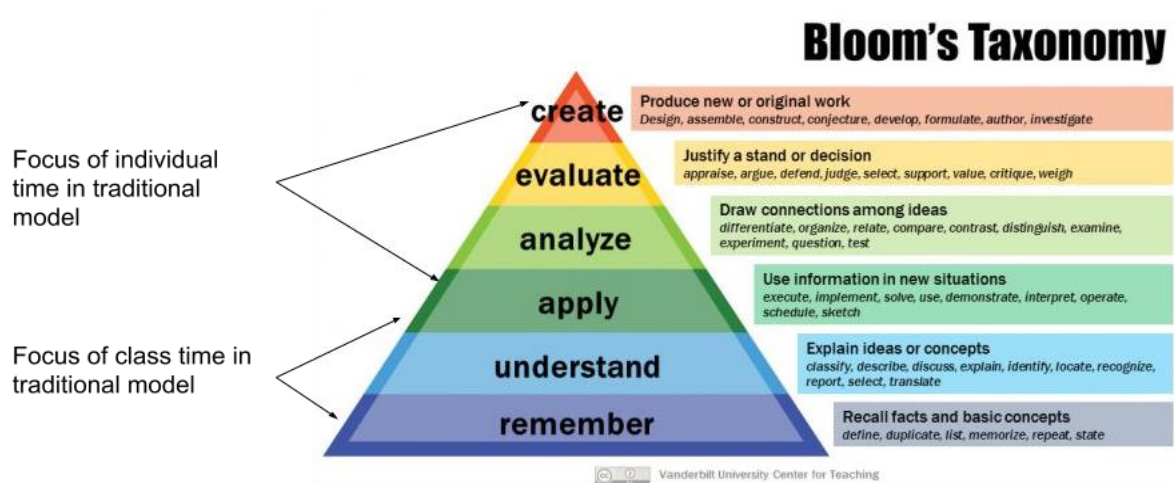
Bloom's Taxonomy

Focus of individual time in traditional model

Focus of class time in traditional model

create
Produce new or original work
Design, assemble, construct, conjecture, develop, formulate, author, investigate

evaluate
Justify a stand or decision
appraise, argue, defend, judge, select, support, value, critique, weigh

analyze
Draw connections among ideas
differentiate, organize, relate, compare, contrast, distinguish, examine, experiment, question, test

apply
Use information in new situations
execute, implement, solve, use, demonstrate, interpret, operate, schedule, sketch

understand
Explain ideas or concepts
classify, describe, discuss, explain, identify, locate, recognize, report, select, translate

remember
Recall facts and basic concepts
define, duplicate, list, memorize, repeat, state

Vanderbilt University Center for Teaching